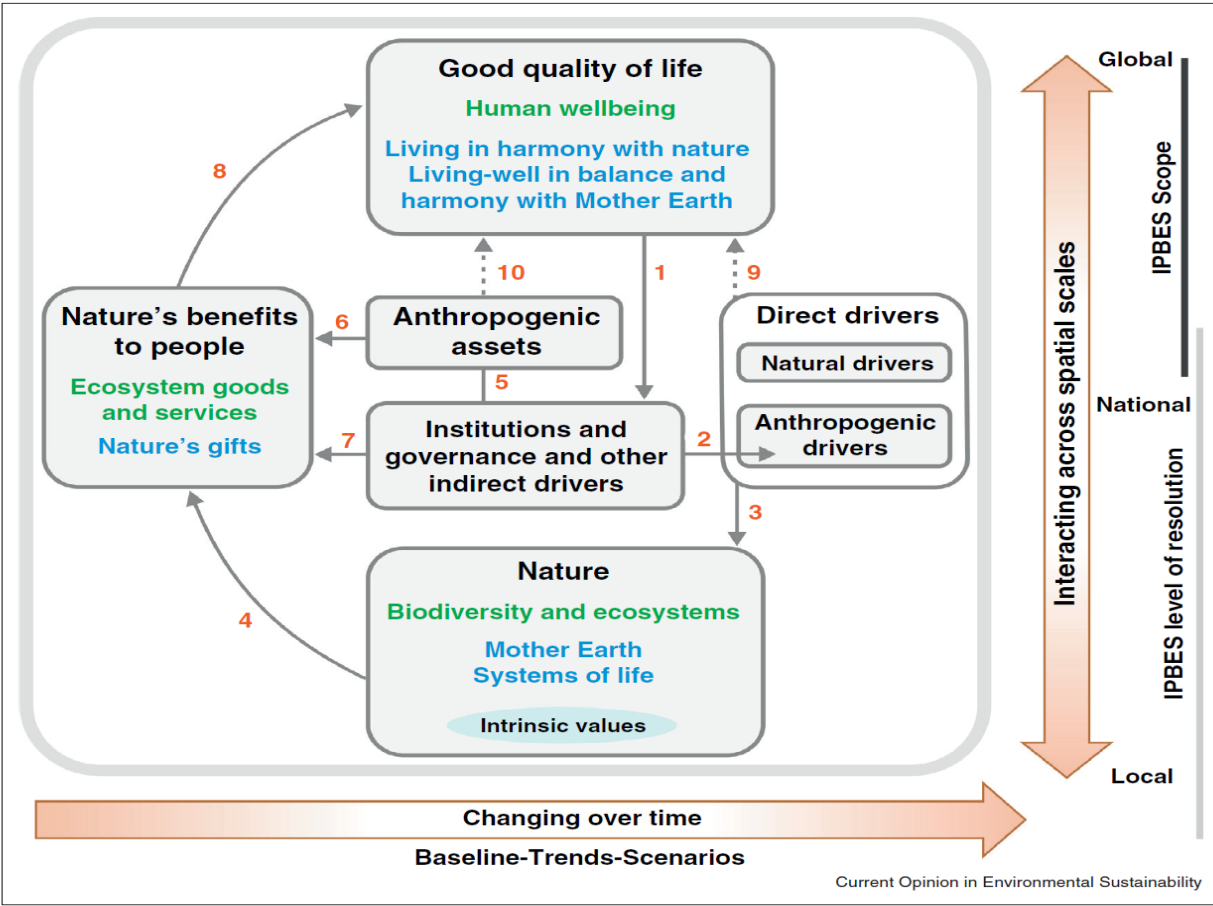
Good quality of life
Human wellbeing
Living in harmony with nature
Living-well in balance and harmony with Mother Earth

8

10

1

9

Nature's benefits to people
Ecosystem goods and services
Nature's gifts

6

Anthropogenic assets

5

Direct drivers
Natural drivers
Anthropogenic drivers

7

Institutions and governance and other indirect drivers

2

3

Nature
Biodiversity and ecosystems
Mother Earth
Systems of life
Intrinsic values

4

Global
IPBES Scope
Interacting across spatial scales
National
IPBES level of resolution
Local

Changing over time
Baseline-Trends-Scenarios

Current Opinion in Environmental Sustainability